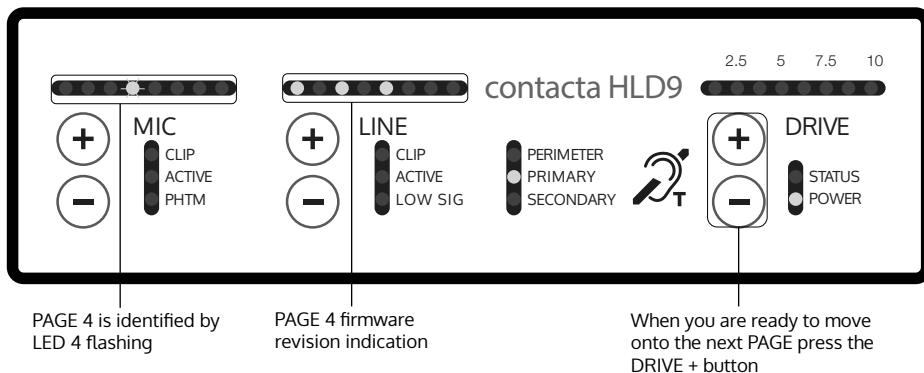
contacta HLD9

2.5 5 7.5 10

MIC
CLIP
ACTIVE
PHTM

LINE
CLIP
ACTIVE
LOW SIG

PERIMETER
PRIMARY
SECONDARY

T

DRIVE
STATUS
POWER

PAGE 4 is identified by LED 4 flashing

PAGE 4 firmware revision indication

When you are ready to move onto the next PAGE press the DRIVE + button